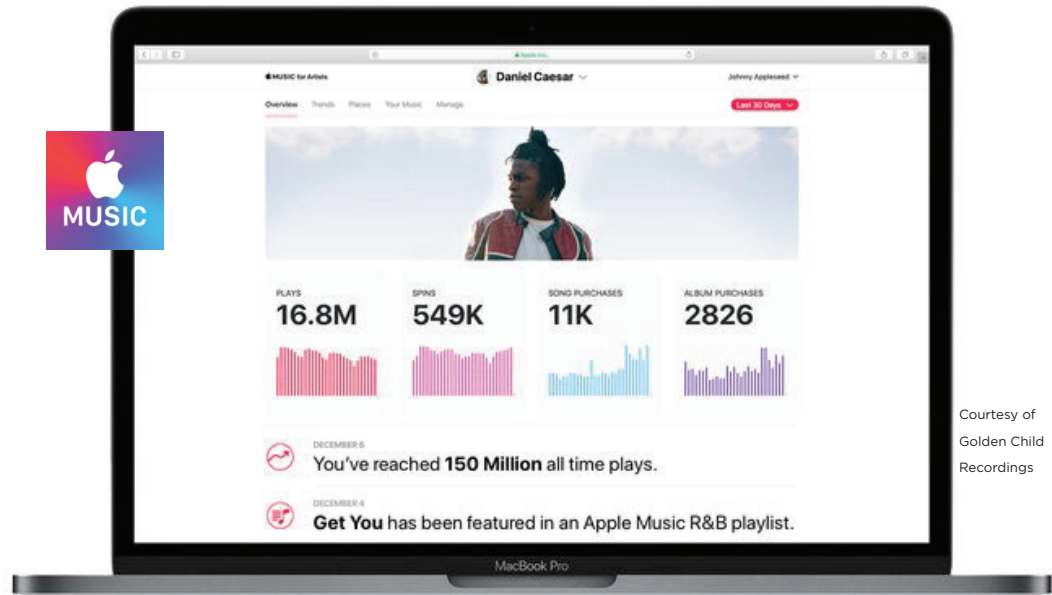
MUSIC

MUSIC for Artists

Daniel Caesar

Johnny Appleseed

Overview Trends Places Your Music Manage

Last 30 Days

PLAYS
16.8M

SPINS
549K

SONG PURCHASES
11K

ALBUM PURCHASES
2826

DECEMBER 6
You've reached **150 Million** all time plays.

DECEMBER 4
**Get You** has been featured in an Apple Music R&B playlist.

MacBook Pro

Courtesy of Golden Child Recordings